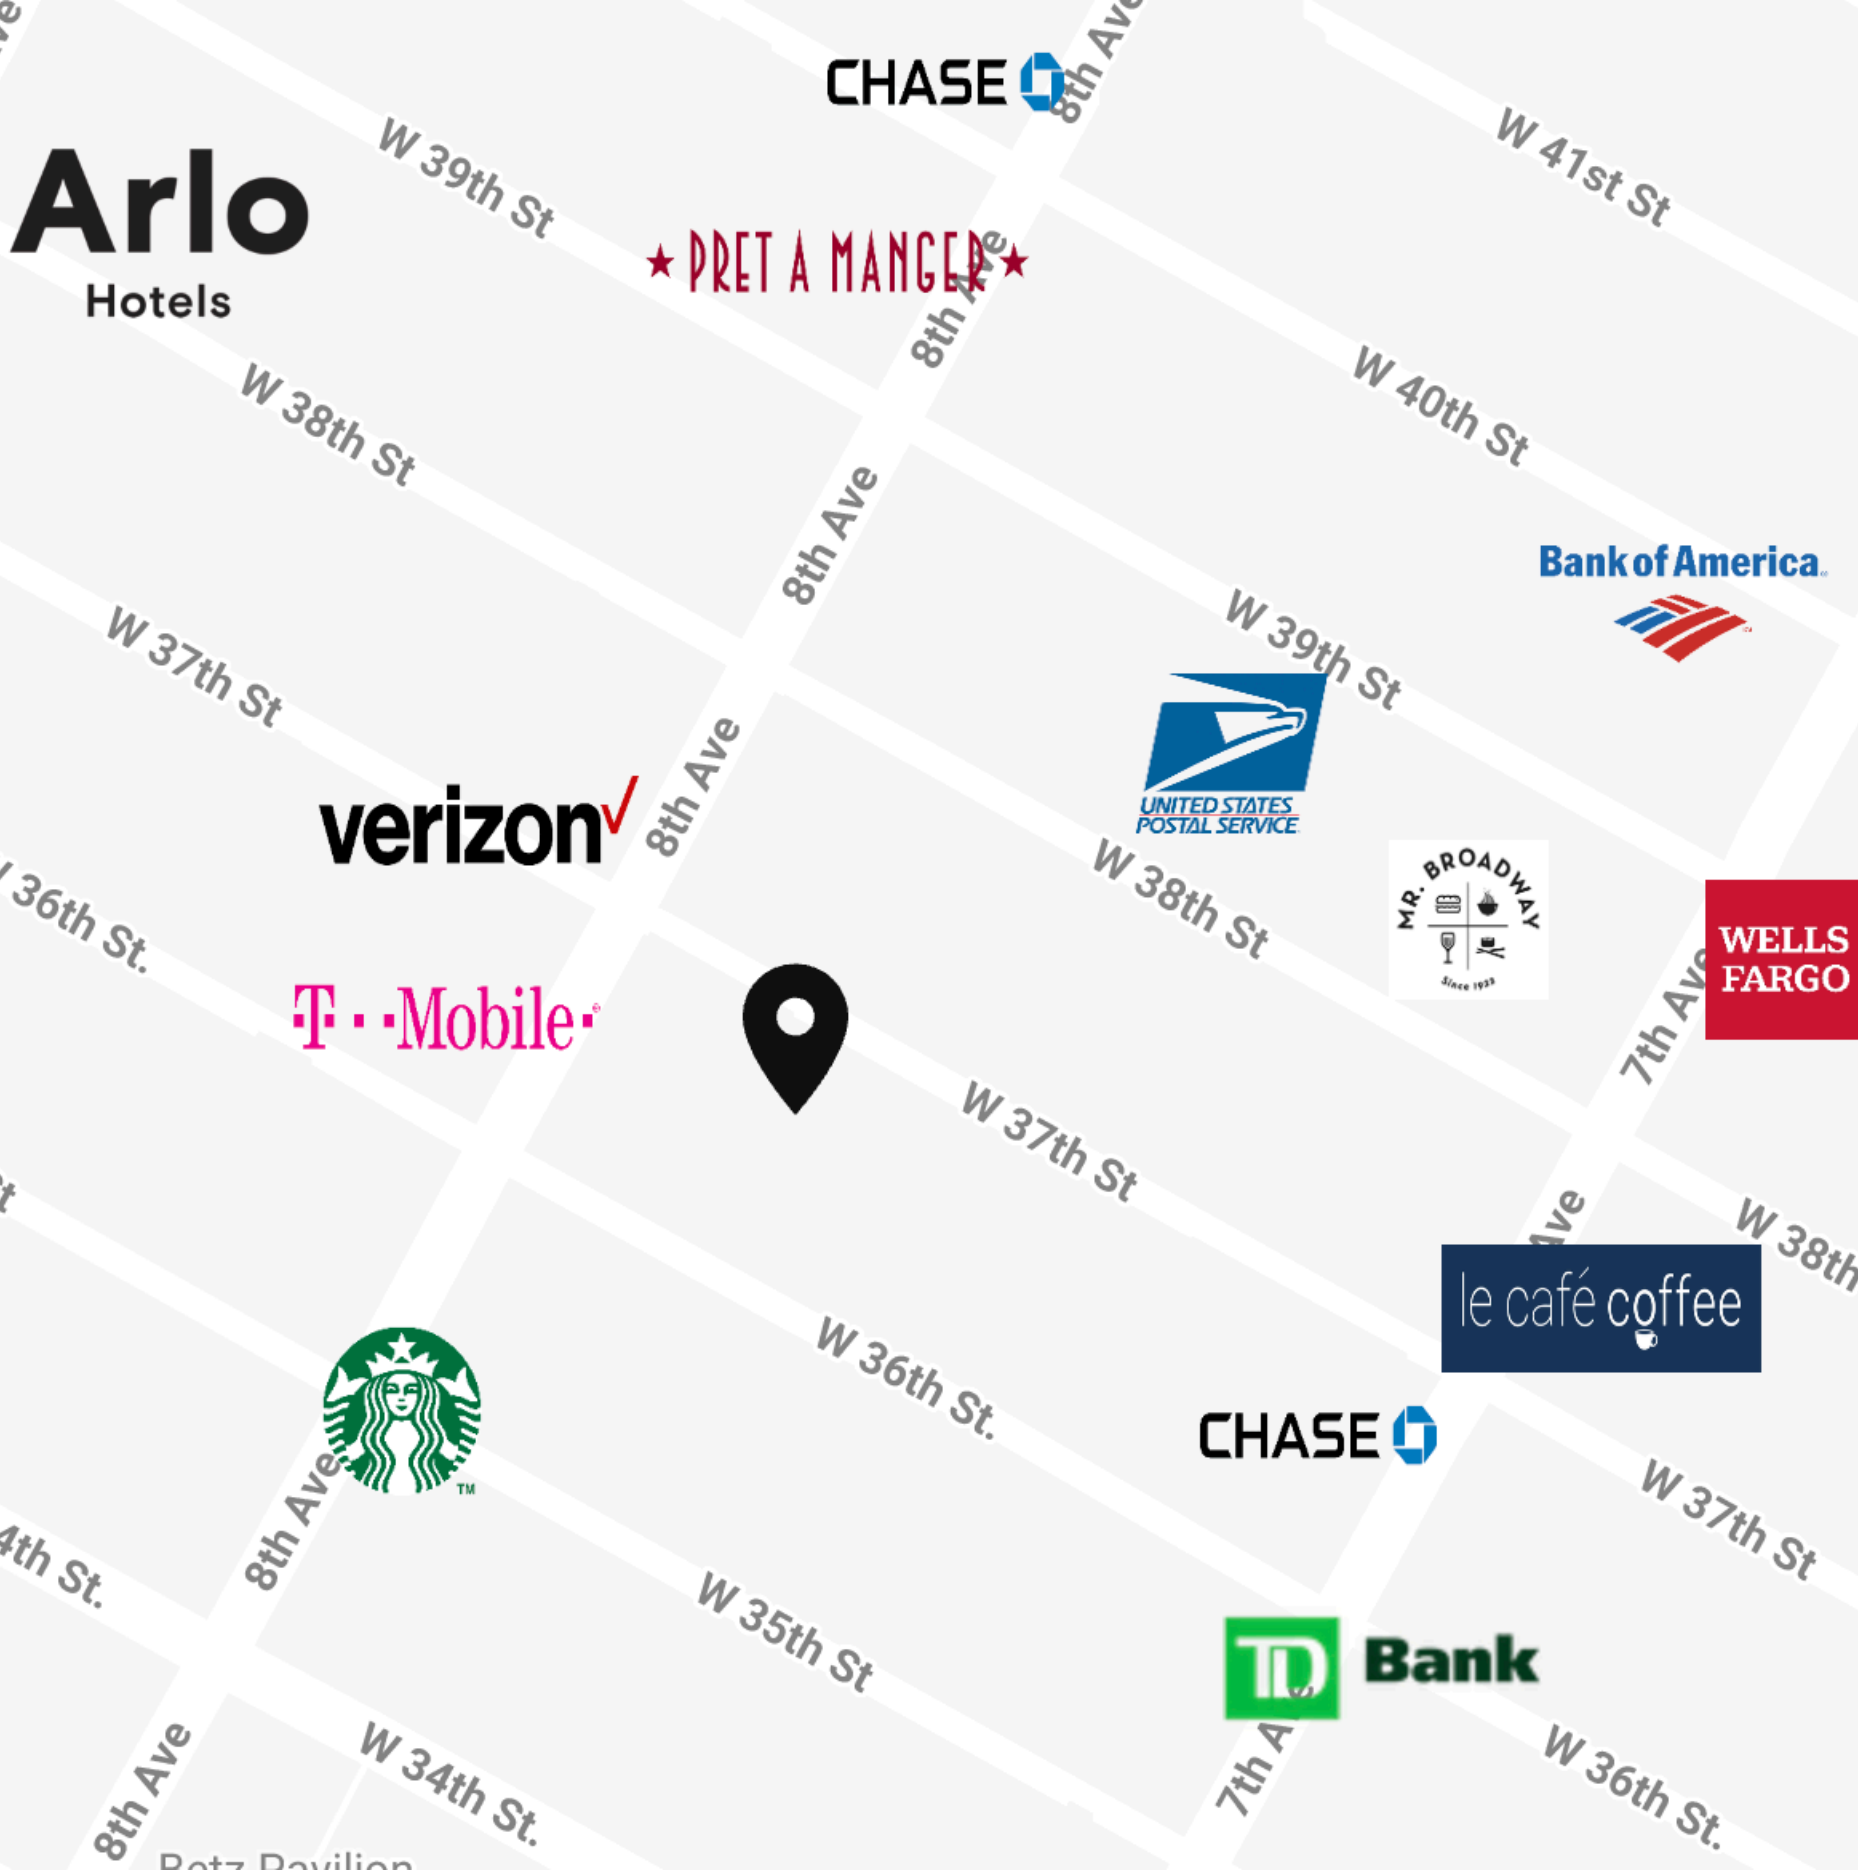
CHASE

8th Ave

Arlo Hotels

W 39th St

★PRET A MANGER★

8th Ave

W 41st St

W 38th St

W 40th St

8th Ave

Bank of America

W 37th St

W 39th St

8th Ave

UNITED STATES POSTAL SERVICE

verizon✓

W 38th St

MR. BROADWAY Since 1923

W 36th St.

WELLS FARGO

T··Mobile·

7th Ave

W 37th St

Ave

W 38th

le café coffee

W 36th St.

CHASE

8th Ave

W 37th St

4th St.

W 35th St

TD Bank

8th Ave

W 34th St.

7th Ave

W 36th St.

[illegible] Pavilion